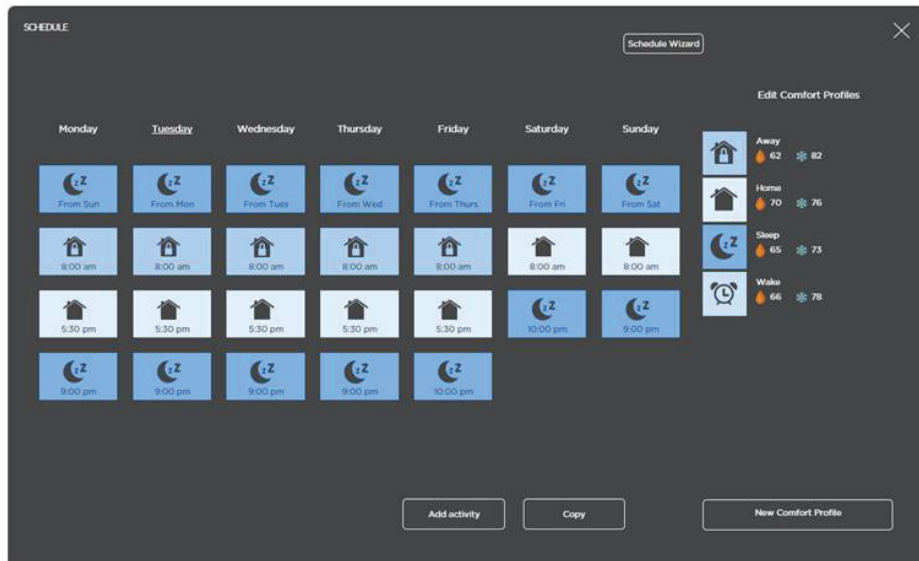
SCHEDULE

Schedule Wizard

×

Edit Comfort Profiles

| Monday | Tuesday | Wednesday | Thursday | Friday | Saturday | Sunday |
|---|---|---|---|---|---|---|
| From Sun | From Mon | From Tues | From Wed | From Thurs | From Fri | From Sat |
| 8:00 am | 8:00 am | 8:00 am | 8:00 am | 8:00 am | 8:00 am | 8:00 am |
| 5:30 pm | 5:30 pm | 5:30 pm | 5:30 pm | 5:30 pm | 10:00 pm | 9:00 pm |
| 9:00 pm | 9:00 pm | 9:00 pm | 9:00 pm | 10:00 pm | | |

Away 62 82

Home 70 76

Sleep 65 73

Wake 66 78

Add activity

Copy

New Comfort Profile